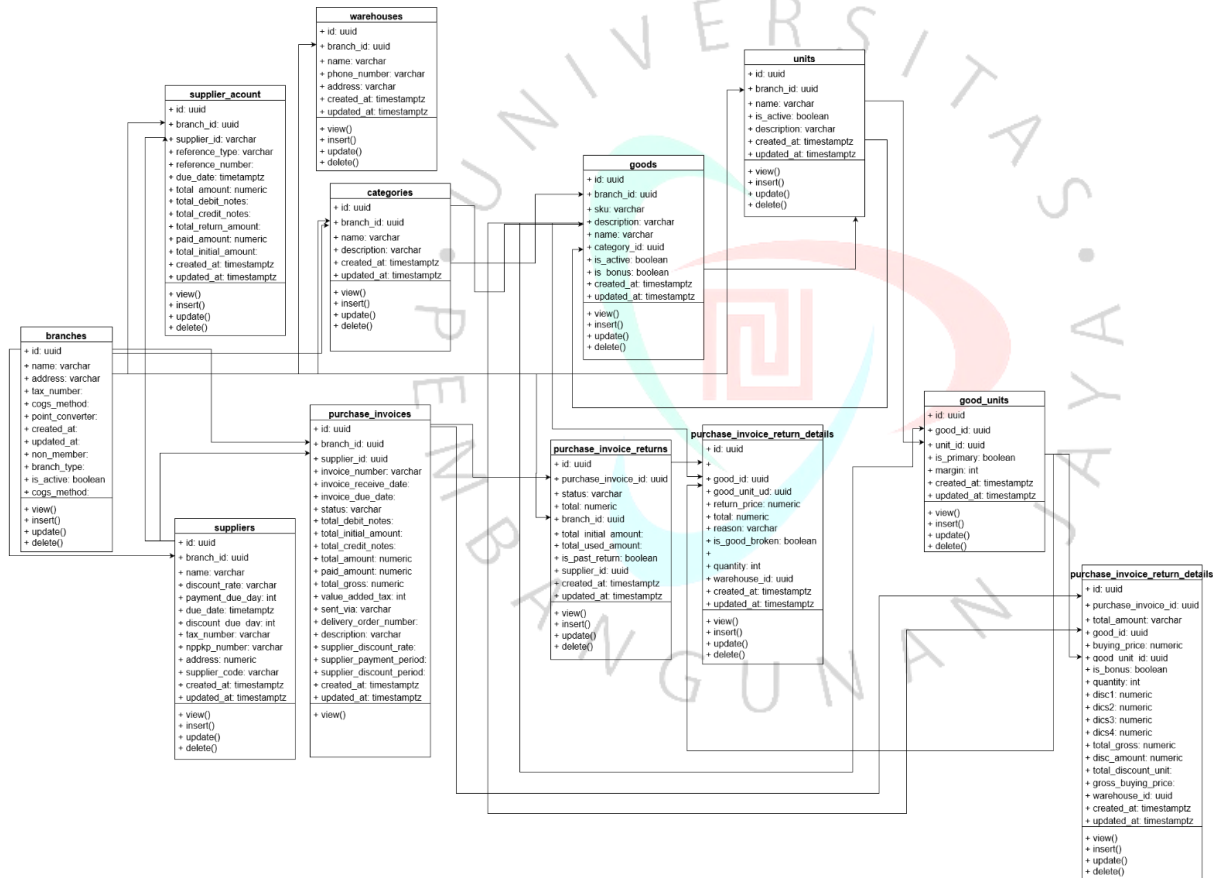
warehouses
+ id: uuid
+ branch_id: uuid
+ name: varchar
+ phone_number: varchar
+ address: varchar
+ created_at: timestamptz
+ updated_at: timestamptz
+ view()
+ insert()
+ update()
+ delete()

supplier_acount
+ id: uuid
+ branch_id: uuid
+ supplier_id: varchar
+ reference_type: varchar
+ reference_number:
+ due_date: timetamptz
+ total_amount: numeric
+ total_debit_notes:
+ total_credit_notes:
+ total_return_amount:
+ paid_amount: numeric
+ total_initial_amount:
+ created_at: timestamptz
+ updated_at: timestamptz
+ view()
+ insert()
+ update()
+ delete()

categories
+ id: uuid
+ branch_id: uuid
+ name: varchar
+ description: varchar
+ created_at: timestamptz
+ updated_at: timestamptz
+ view()
+ insert()
+ update()
+ delete()

goods
+ id: uuid
+ branch_id: uuid
+ sku: varchar
+ description: varchar
+ name: varchar
+ category_id: uuid
+ is_active: boolean
+ is_bonus: boolean
+ created_at: timestamptz
+ updated_at: timestamptz
+ view()
+ insert()
+ update()
+ delete()

units
+ id: uuid
+ branch_id: uuid
+ name: varchar
+ is_active: boolean
+ description: varchar
+ created_at: timestamptz
+ updated_at: timestamptz
+ view()
+ insert()
+ update()
+ delete()

branches
+ id: uuid
+ name: varchar
+ address: varchar
+ tax_number:
+ cogs_method:
+ point_converter:
+ created_at:
+ updated_at:
+ non_member:
+ branch_type:
+ is_active: boolean
+ cogs_method:
+ view()
+ insert()
+ update()
+ delete()

purchase_invoices
+ id: uuid
+ branch_id: uuid
+ supplier_id: uuid
+ invoice_number: varchar
+ invoice_receive_date:
+ invoice_due_date:
+ status: varchar
+ total_debit_notes:
+ total_initial_amount:
+ total_credit_notes:
+ total_amount: numeric
+ paid_amount: numeric
+ total_gross: numeric
+ value_added_tax: int
+ sent_via: varchar
+ delivery_order_number:
+ description: varchar
+ supplier_discount_rate:
+ supplier_payment_period:
+ supplier_discount_period:
+ created_at: timestamptz
+ updated_at: timestamptz
+ view()

purchase_invoice_returns
+ id: uuid
+ purchase_invoice_id: uuid
+ status: varchar
+ total: numeric
+ branch_id: uuid
+ total_initial_amount:
+ total_used_amount:
+ is_past_return: boolean
+ supplier_id: uuid
+ created_at: timestamptz
+ updated_at: timestamptz
+ view()
+ insert()
+ update()
+ delete()

purchase_invoice_return_details
+ id: uuid
+
+ good_id: uuid
+ good_unit_ud: uuid
+ return_price: numeric
+ total: numeric
+ reason: varchar
+ is_good_broken: boolean
+
+ quantity: int
+ warehouse_id: uuid
+ created_at: timestamptz
+ updated_at: timestamptz
+ view()
+ insert()
+ update()
+ delete()

good_units
+ id: uuid
+ good_id: uuid
+ unit_id: uuid
+ is_primary: boolean
+ margin: int
+ created_at: timestamptz
+ updated_at: timestamptz
+ view()
+ insert()
+ update()
+ delete()

suppliers
+ id: uuid
+ branch_id: uuid
+ name: varchar
+ discount_rate: varchar
+ payment_due_day: int
+ due_date: timetamptz
+ discount_due_day: int
+ tax_number: varchar
+ nppkp_number: varchar
+ address: numeric
+ supplier_code: varchar
+ created_at: timestamptz
+ updated_at: timestamptz
+ view()
+ insert()
+ update()
+ delete()

purchase_invoice_return_details
+ id: uuid
+ purchase_invoice_id: uuid
+ total_amount: varchar
+ good_id: uuid
+ buying_price: numeric
+ good_unit_id: uuid
+ is_bonus: boolean
+ quantity: int
+ disc1: numeric
+ dics2: numeric
+ dics3: numeric
+ dics4: numeric
+ total_gross: numeric
+ disc_amount: numeric
+ total_discount_unit:
+ gross_buying_price:
+ warehouse_id: uuid
+ created_at: timestamptz
+ updated_at: timestamptz
+ view()
+ insert()
+ update()
+ delete()

UNIVERSITAS PEMBANGUNAN JAYA